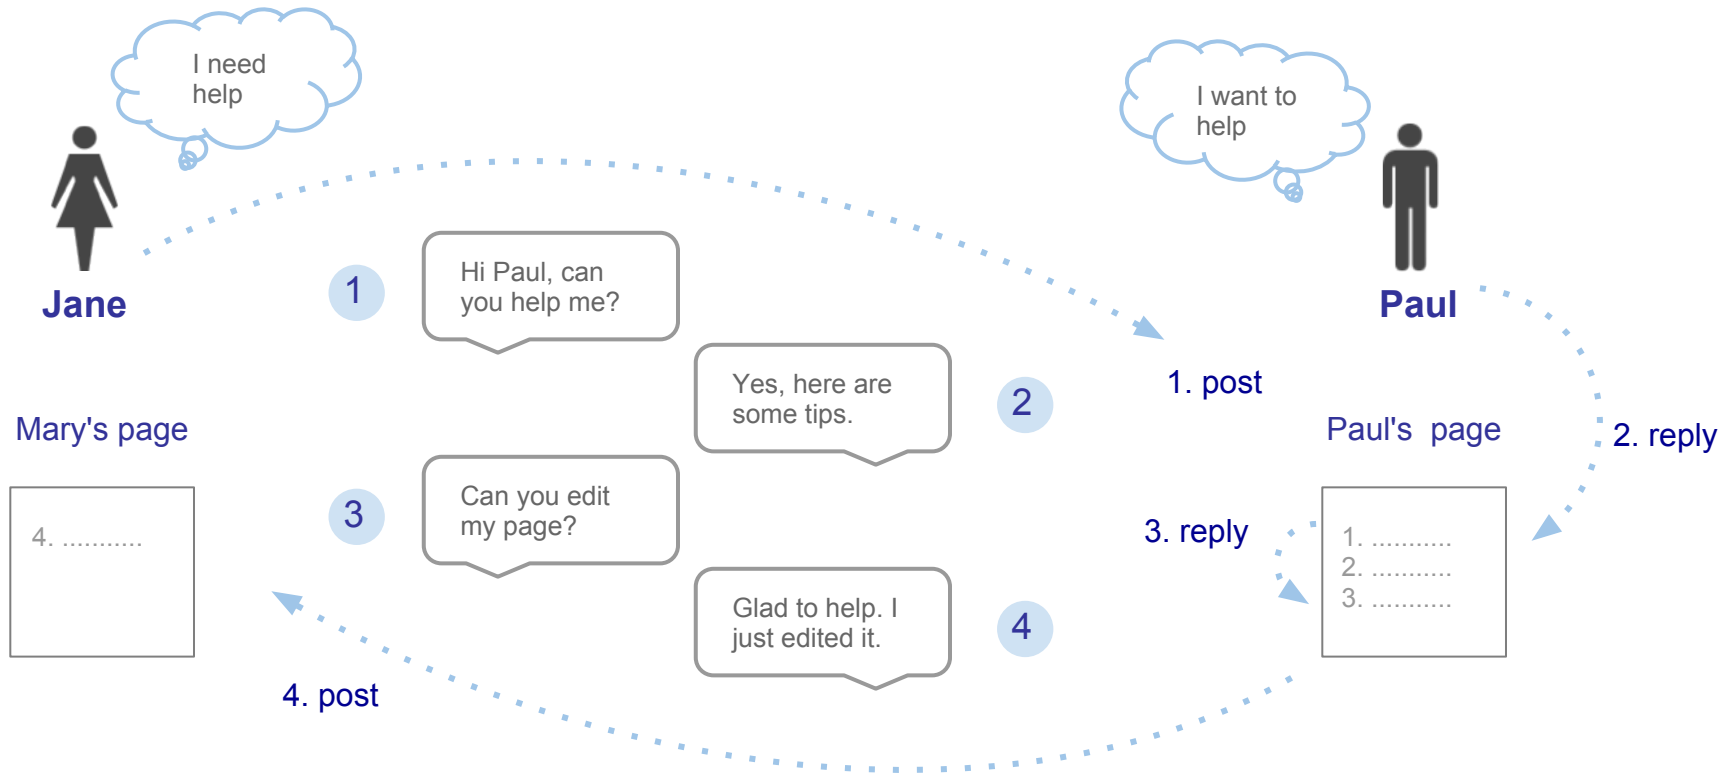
I need help

I want to help

Jane

Paul

1

Hi Paul, can you help me?

Yes, here are some tips.

2

1. post

Mary's page

Paul's page

2. reply

3

Can you edit my page?

3. reply

4. ...........

1. ...........
2. ...........
3. ...........

Glad to help. I just edited it.

4

4. post